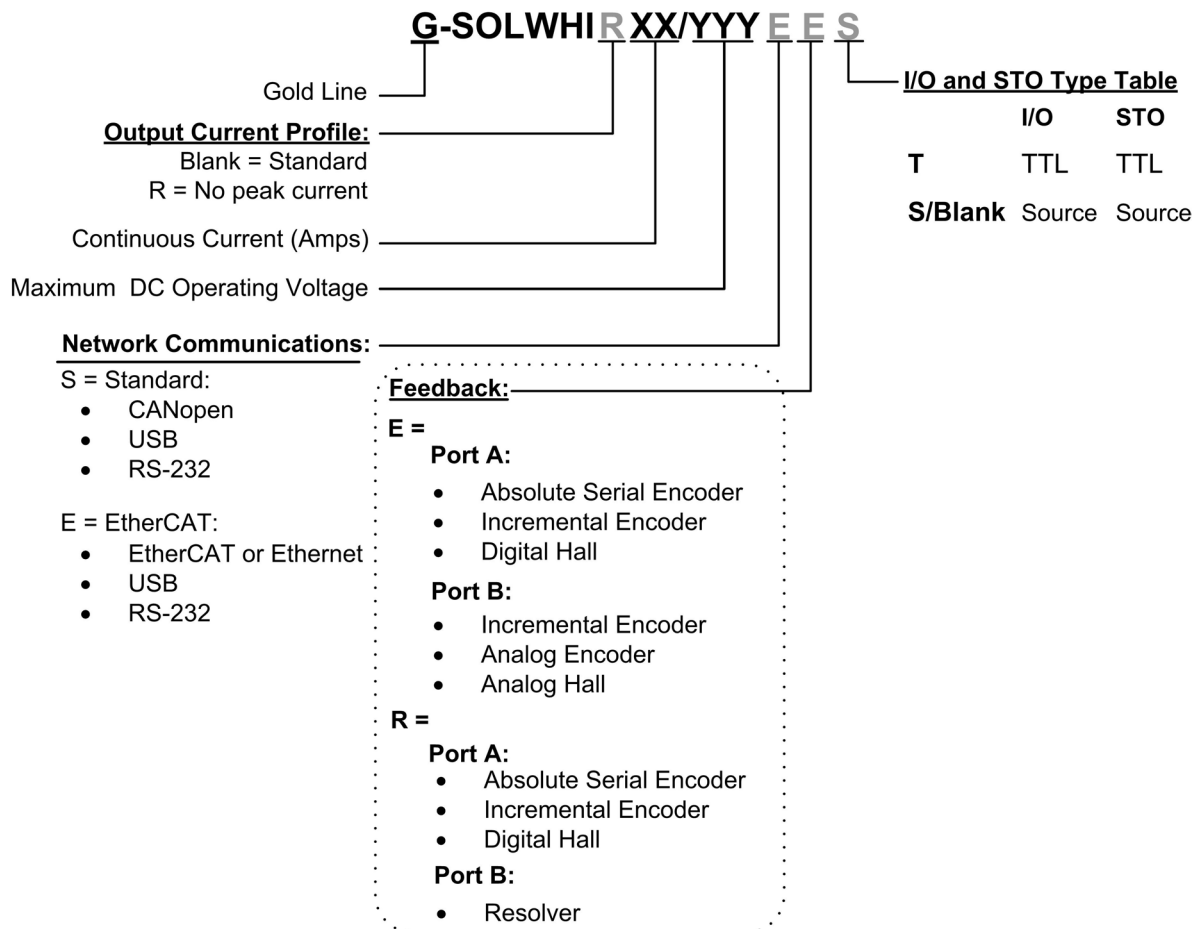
G-SOLWHIRXX/YYYEES

Gold Line

Output Current Profile:
Blank = Standard
R = No peak current

Continuous Current (Amps)

Maximum DC Operating Voltage

Network Communications:
S = Standard:
• CANopen
• USB
• RS-232

E = EtherCAT:
• EtherCAT or Ethernet
• USB
• RS-232

Feedback:
E =
Port A:
• Absolute Serial Encoder
• Incremental Encoder
• Digital Hall
Port B:
• Incremental Encoder
• Analog Encoder
• Analog Hall
R =
Port A:
• Absolute Serial Encoder
• Incremental Encoder
• Digital Hall
Port B:
• Resolver

I/O and STO Type Table

| | I/O | STO |
|---|---|---|
| T | TTL | TTL |
| S/Blank | Source | Source |